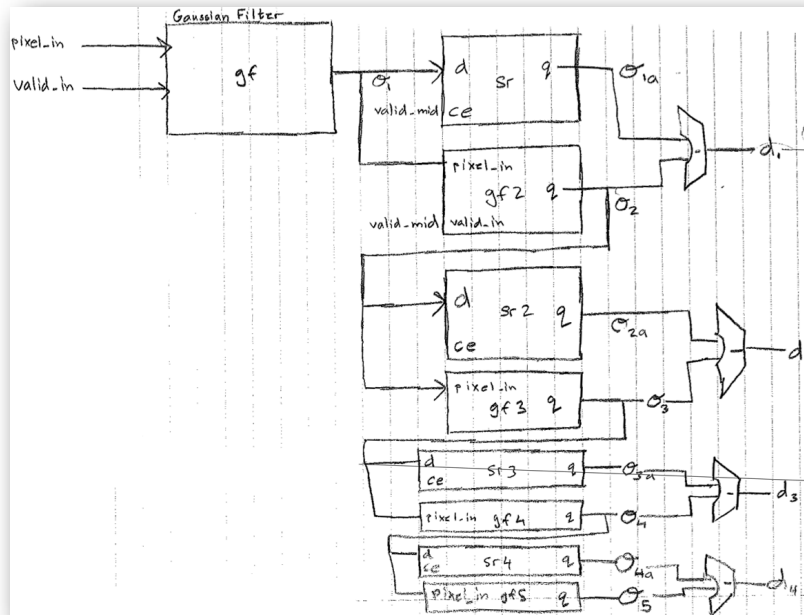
Gaussian Filter

pixel_in
valid_in
gf

$\sigma_1$
valid_mid

d
sr
q
ce
$\sigma_{1a}$

pixel_in
gf2
q
valid_mid
valid_in
$\sigma_2$
$d_1$

d
sr2
q
ce
$\sigma_{2a}$
d

pixel_in
gf3
q
$\sigma_3$

d
sr3
q
ce
$\sigma_{3a}$
$d_3$

pixel_in
gf4
q
$\sigma_4$

d
ce
sr4
q
$\sigma_{4a}$
$d_4$

pixel_in
gf5
q
$\sigma_5$